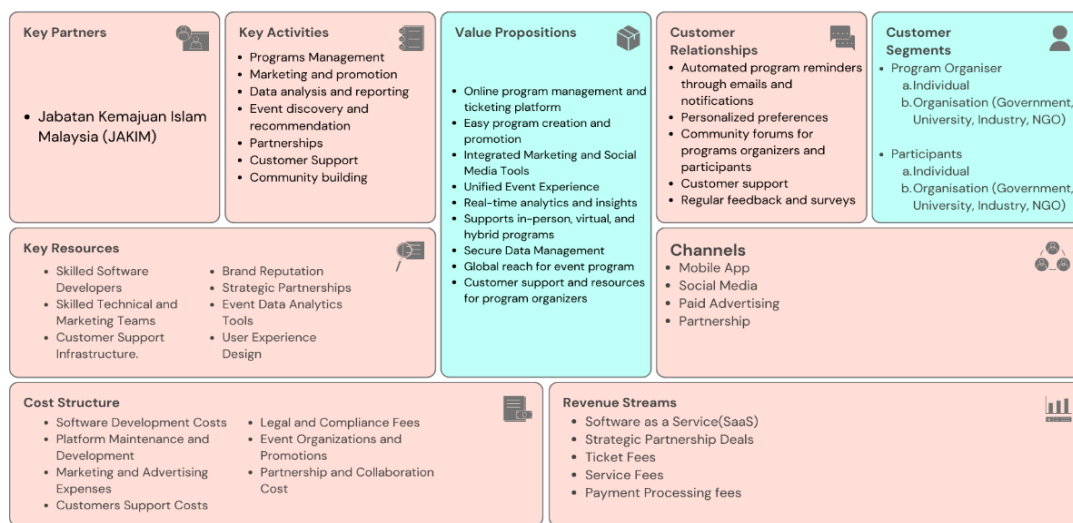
Key Partners

• Jabatan Kemajuan Islam Malaysia (JAKIM)

Key Activities

• Programs Management
• Marketing and promotion
• Data analysis and reporting
• Event discovery and recommendation
• Partnerships
• Customer Support
• Community building

Value Propositions

• Online program management and ticketing platform
• Easy program creation and promotion
• Integrated Marketing and Social Media Tools
• Unified Event Experience
• Real-time analytics and insights
• Supports in-person, virtual, and hybrid programs
• Secure Data Management
• Global reach for event program
• Customer support and resources for program organizers

Customer Relationships

• Automated program reminders through emails and notifications
• Personalized preferences
• Community forums for programs organizers and participants
• Customer support
• Regular feedback and surveys

Customer Segments

• Program Organiser
a. Individual
b. Organisation (Government, University, Industry, NGO)

• Participants
a. Individual
b. Organisation (Government, University, Industry, NGO)

Key Resources

• Skilled Software Developers
• Skilled Technical and Marketing Teams
• Customer Support Infrastructure.

• Brand Reputation
• Strategic Partnerships
• Event Data Analytics Tools
• User Experience Design

Channels

• Mobile App
• Social Media
• Paid Advertising
• Partnership

Cost Structure

• Software Development Costs
• Platform Maintenance and Development
• Marketing and Advertising Expenses
• Customers Support Costs

• Legal and Compliance Fees
• Event Organizations and Promotions
• Partnership and Collaboration Cost

Revenue Streams

• Software as a Service(SaaS)
• Strategic Partnership Deals
• Ticket Fees
• Service Fees
• Payment Processing fees